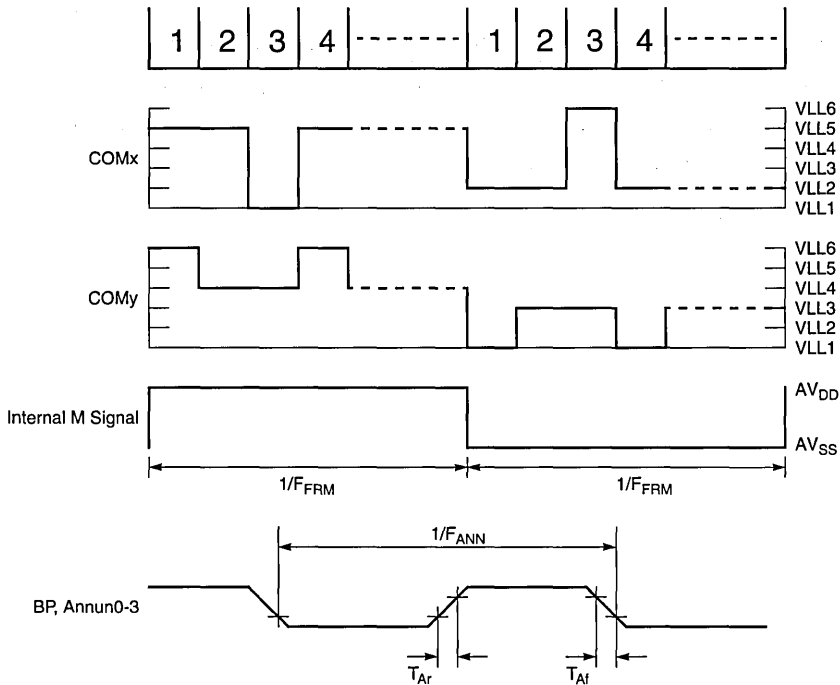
1 2 3 4 1 2 3 4

COMx

VLL6
VLL5
VLL4
VLL3
VLL2
VLL1

COMy

VLL6
VLL5
VLL4
VLL3
VLL2
VLL1

Internal M Signal

$AV_{DD}$
$AV_{SS}$

$1/F_{FRM}$ $1/F_{FRM}$

$1/F_{ANN}$

BP, Annun0-3

$T_{Ar}$ $T_{Af}$